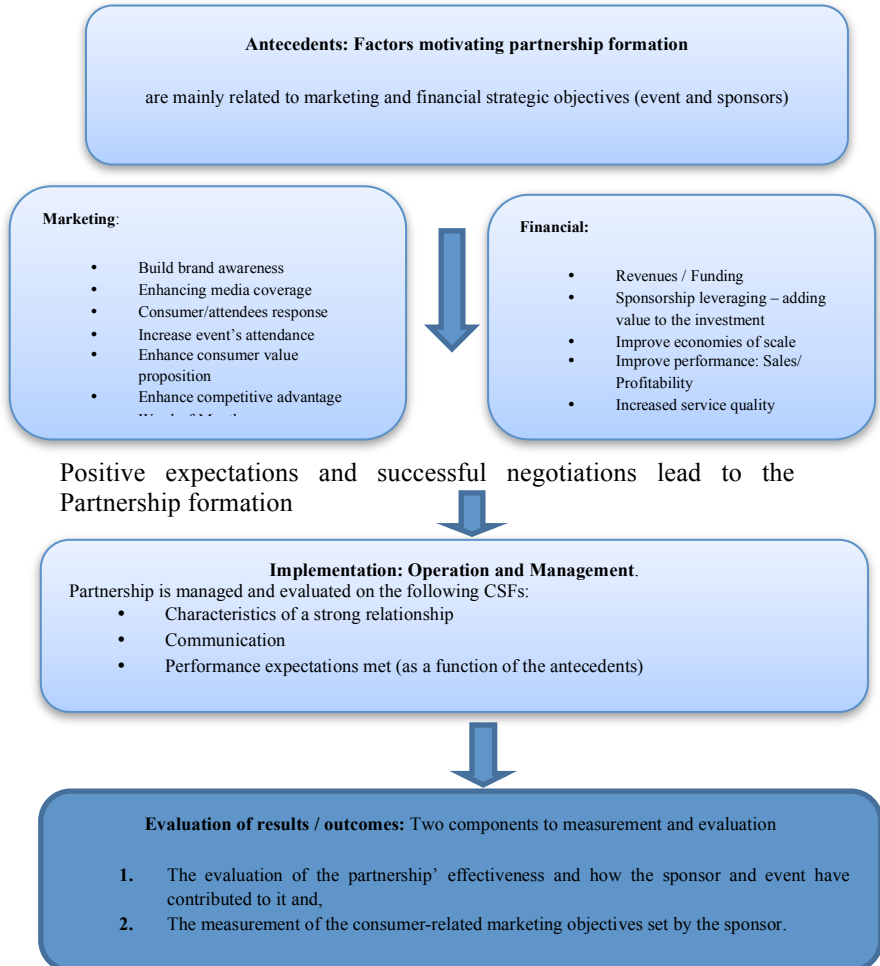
**Antecedents: Factors motivating partnership formation**

are mainly related to marketing and financial strategic objectives (event and sponsors)

**Marketing**:

- Build brand awareness
- Enhancing media coverage
- Consumer/attendees response
- Increase event's attendance
- Enhance consumer value proposition
- Enhance competitive advantage
- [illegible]

**Financial:**

- Revenues / Funding
- Sponsorship leveraging – adding value to the investment
- Improve economies of scale
- Improve performance: Sales/ Profitability
- Increased service quality

Positive expectations and successful negotiations lead to the Partnership formation

**Implementation: Operation and Management**.

Partnership is managed and evaluated on the following CSFs:

- Characteristics of a strong relationship
- Communication
- Performance expectations met (as a function of the antecedents)

**Evaluation of results / outcomes:** Two components to measurement and evaluation

1. The evaluation of the partnership' effectiveness and how the sponsor and event have contributed to it and,
2. The measurement of the consumer-related marketing objectives set by the sponsor.